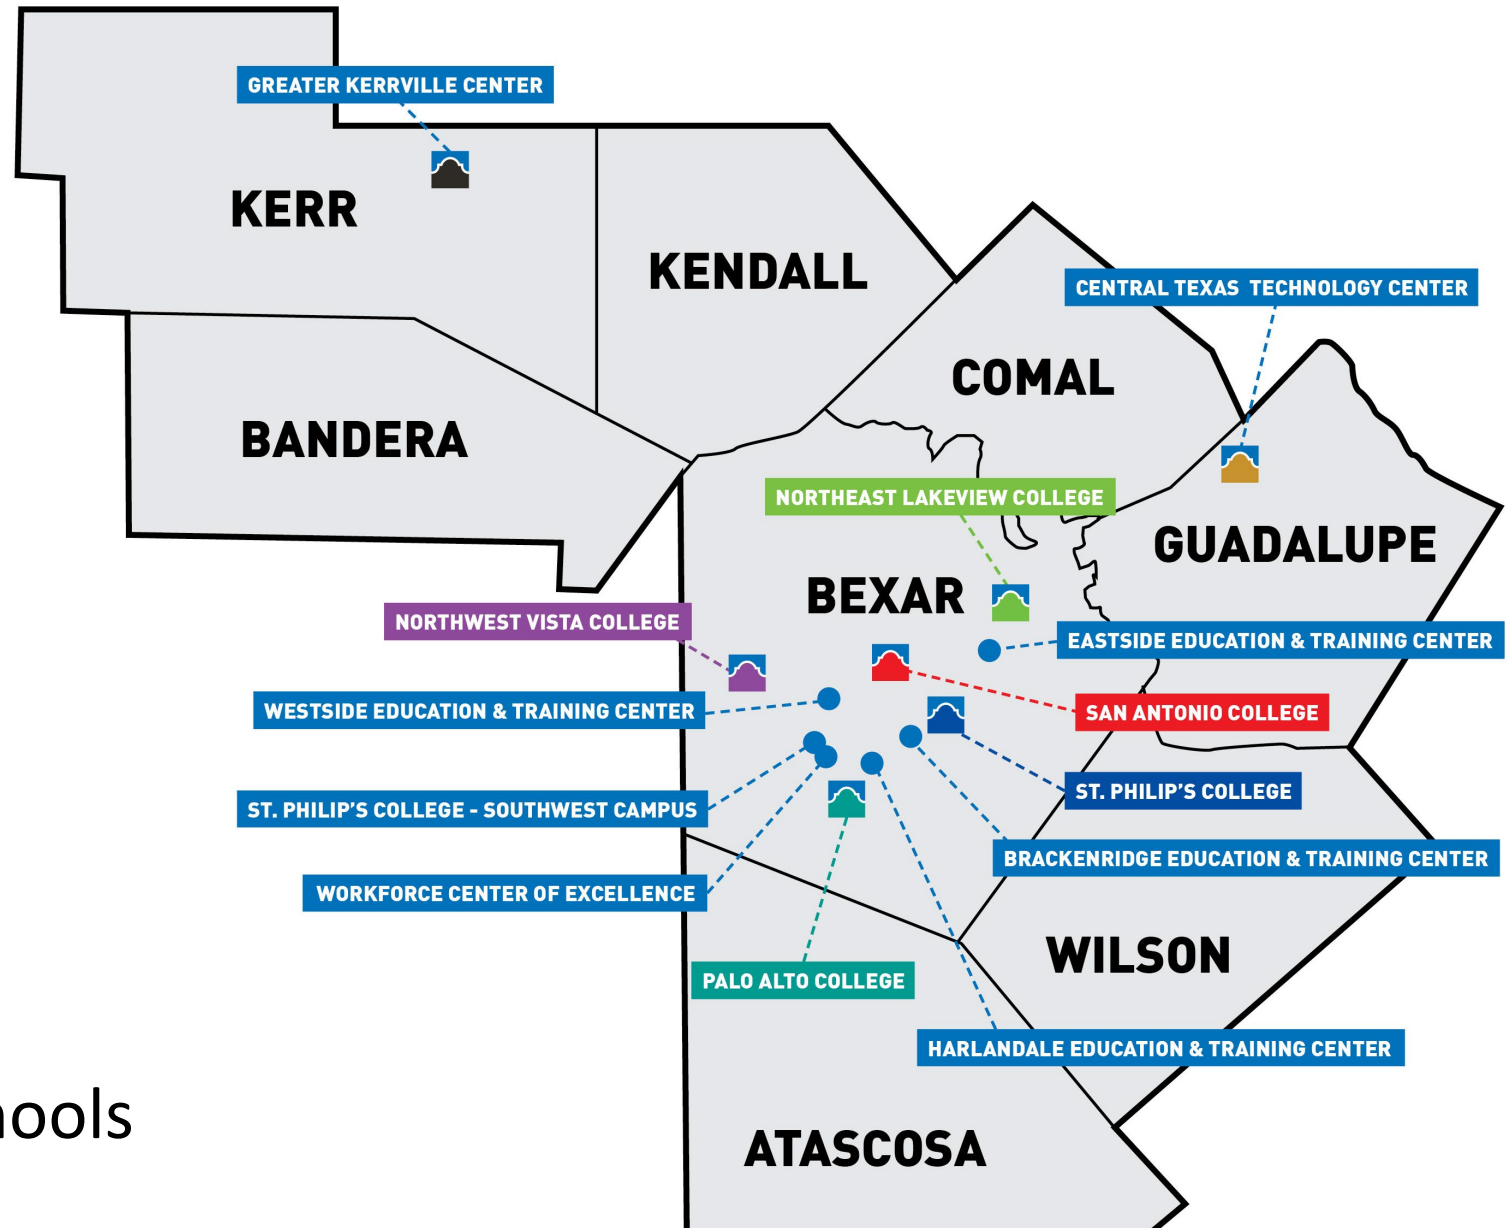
GREATER KERRVILLE CENTER

KERR

KENDALL

CENTRAL TEXAS TECHNOLOGY CENTER

COMAL

BANDERA

NORTHEAST LAKEVIEW COLLEGE

GUADALUPE

BEXAR

NORTHWEST VISTA COLLEGE

EASTSIDE EDUCATION & TRAINING CENTER

WESTSIDE EDUCATION & TRAINING CENTER

SAN ANTONIO COLLEGE

ST. PHILIP'S COLLEGE

ST. PHILIP'S COLLEGE - SOUTHWEST CAMPUS

BRACKENRIDGE EDUCATION & TRAINING CENTER

WORKFORCE CENTER OF EXCELLENCE

WILSON

PALO ALTO COLLEGE

HARLANDALE EDUCATION & TRAINING CENTER

ATASCOSA

ools